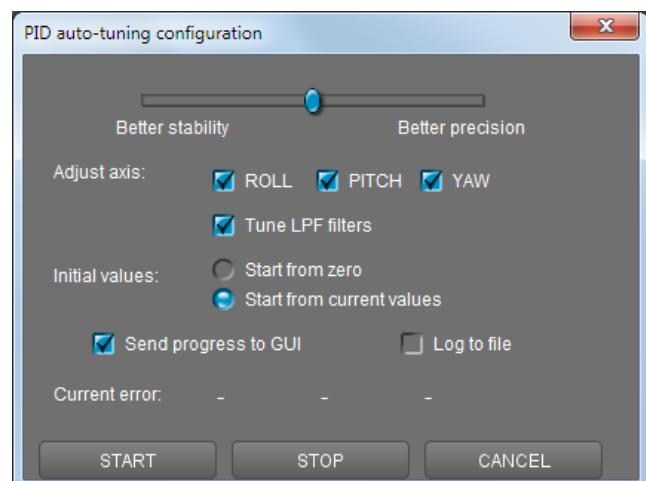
PID auto-tuning configuration

Better stability
Better precision

Adjust axis:
ROLL
PITCH
YAW
Tune LPF filters

Initial values:
Start from zero
Start from current values

Send progress to GUI
Log to file

Current error:
-
-
-

START
STOP
CANCEL